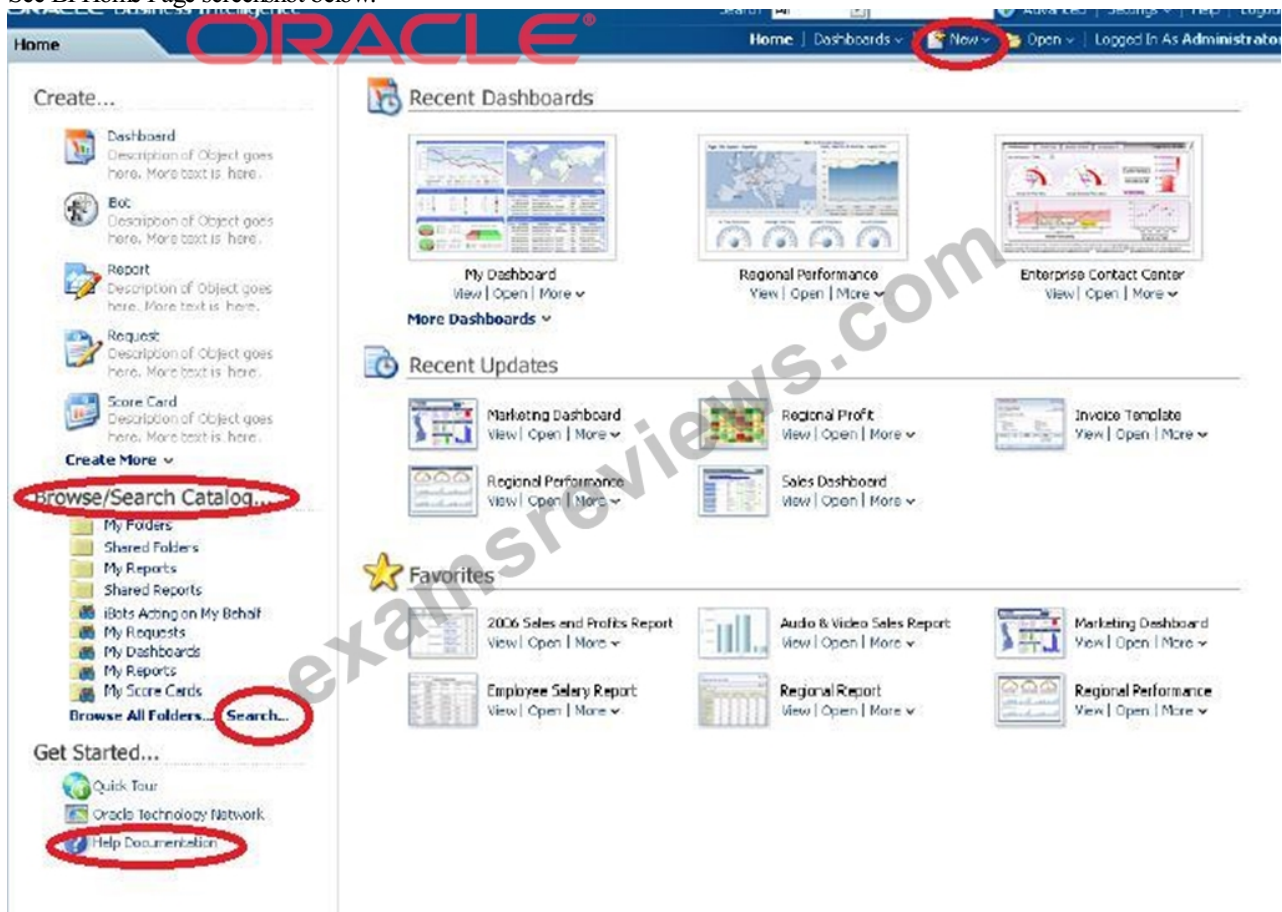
See BI Home Page screenshot below.

ORACLE Business Intelligence

Home

ORACLE

Search All | Advanced | Settings | Help | Logout

Home | Dashboards | New | Open | Logged In As Administrator

Create...

Dashboard
Description of Object goes here. More text is here.

Bot
Description of Object goes here. More text is here.

Report
Description of Object goes here. More text is here.

Request
Description of Object goes here. More text is here.

Score Card
Description of Object goes here. More text is here.

Create More

Browse/Search Catalog...

My Folders
Shared Folders
My Reports
Shared Reports
iBots Acting on My Behalf
My Requests
My Dashboards
My Reports
My Score Cards

Browse All Folders... Search...

Get Started...

Quick Tour
Oracle Technology Network
Help Documentation

Recent Dashboards

My Dashboard
View | Open | More

Regional Performance
View | Open | More

Enterprise Contact Center
View | Open | More

More Dashboards

Recent Updates

Marketing Dashboard
View | Open | More

Regional Profit
View | Open | More

Invoice Template
View | Open | More

Regional Performance
View | Open | More

Sales Dashboard
View | Open | More

Favorites

2006 Sales and Profits Report
View | Open | More

Audio & Video Sales Report
View | Open | More

Marketing Dashboard
View | Open | More

Employee Salary Report
View | Open | More

Regional Report
View | Open | More

Regional Performance
View | Open | More

examsreviews.com